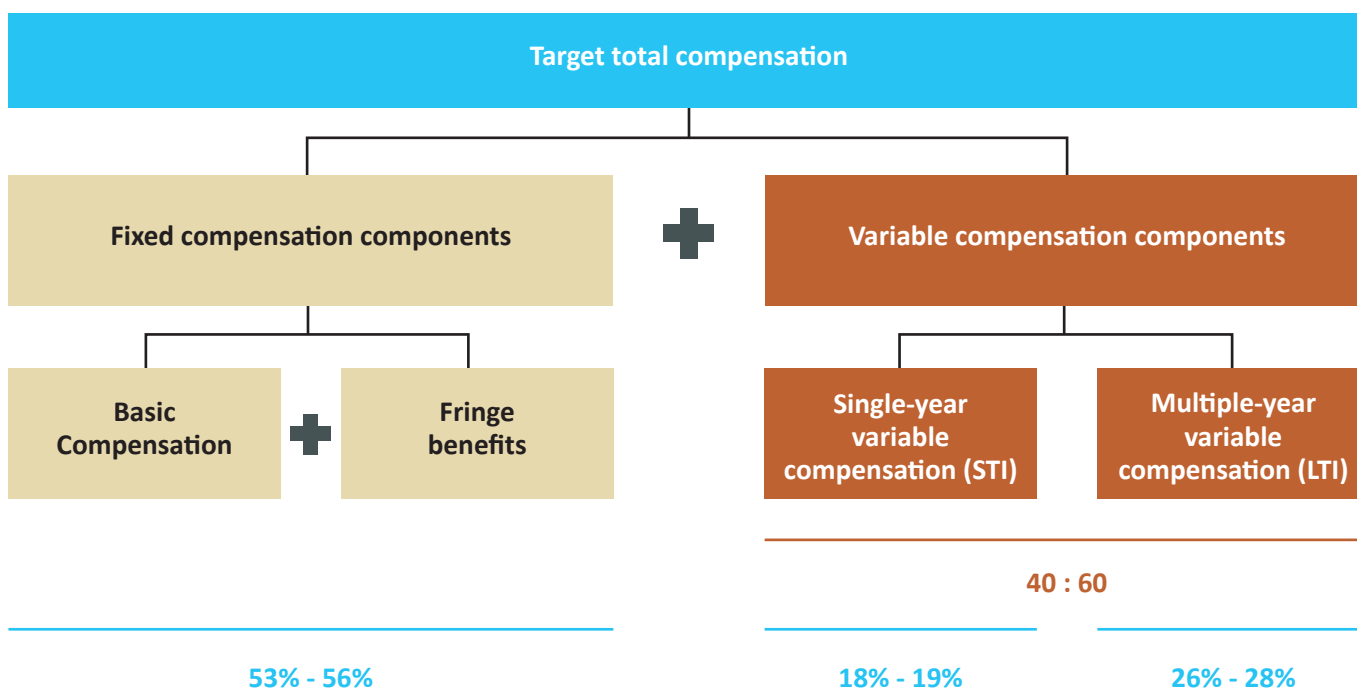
Target total compensation

Fixed compensation components

Variable compensation components

Basic Compensation

Fringe benefits

Single-year variable compensation (STI)

Multiple-year variable compensation (LTI)

40 : 60

53% - 56%

18% - 19%

26% - 28%